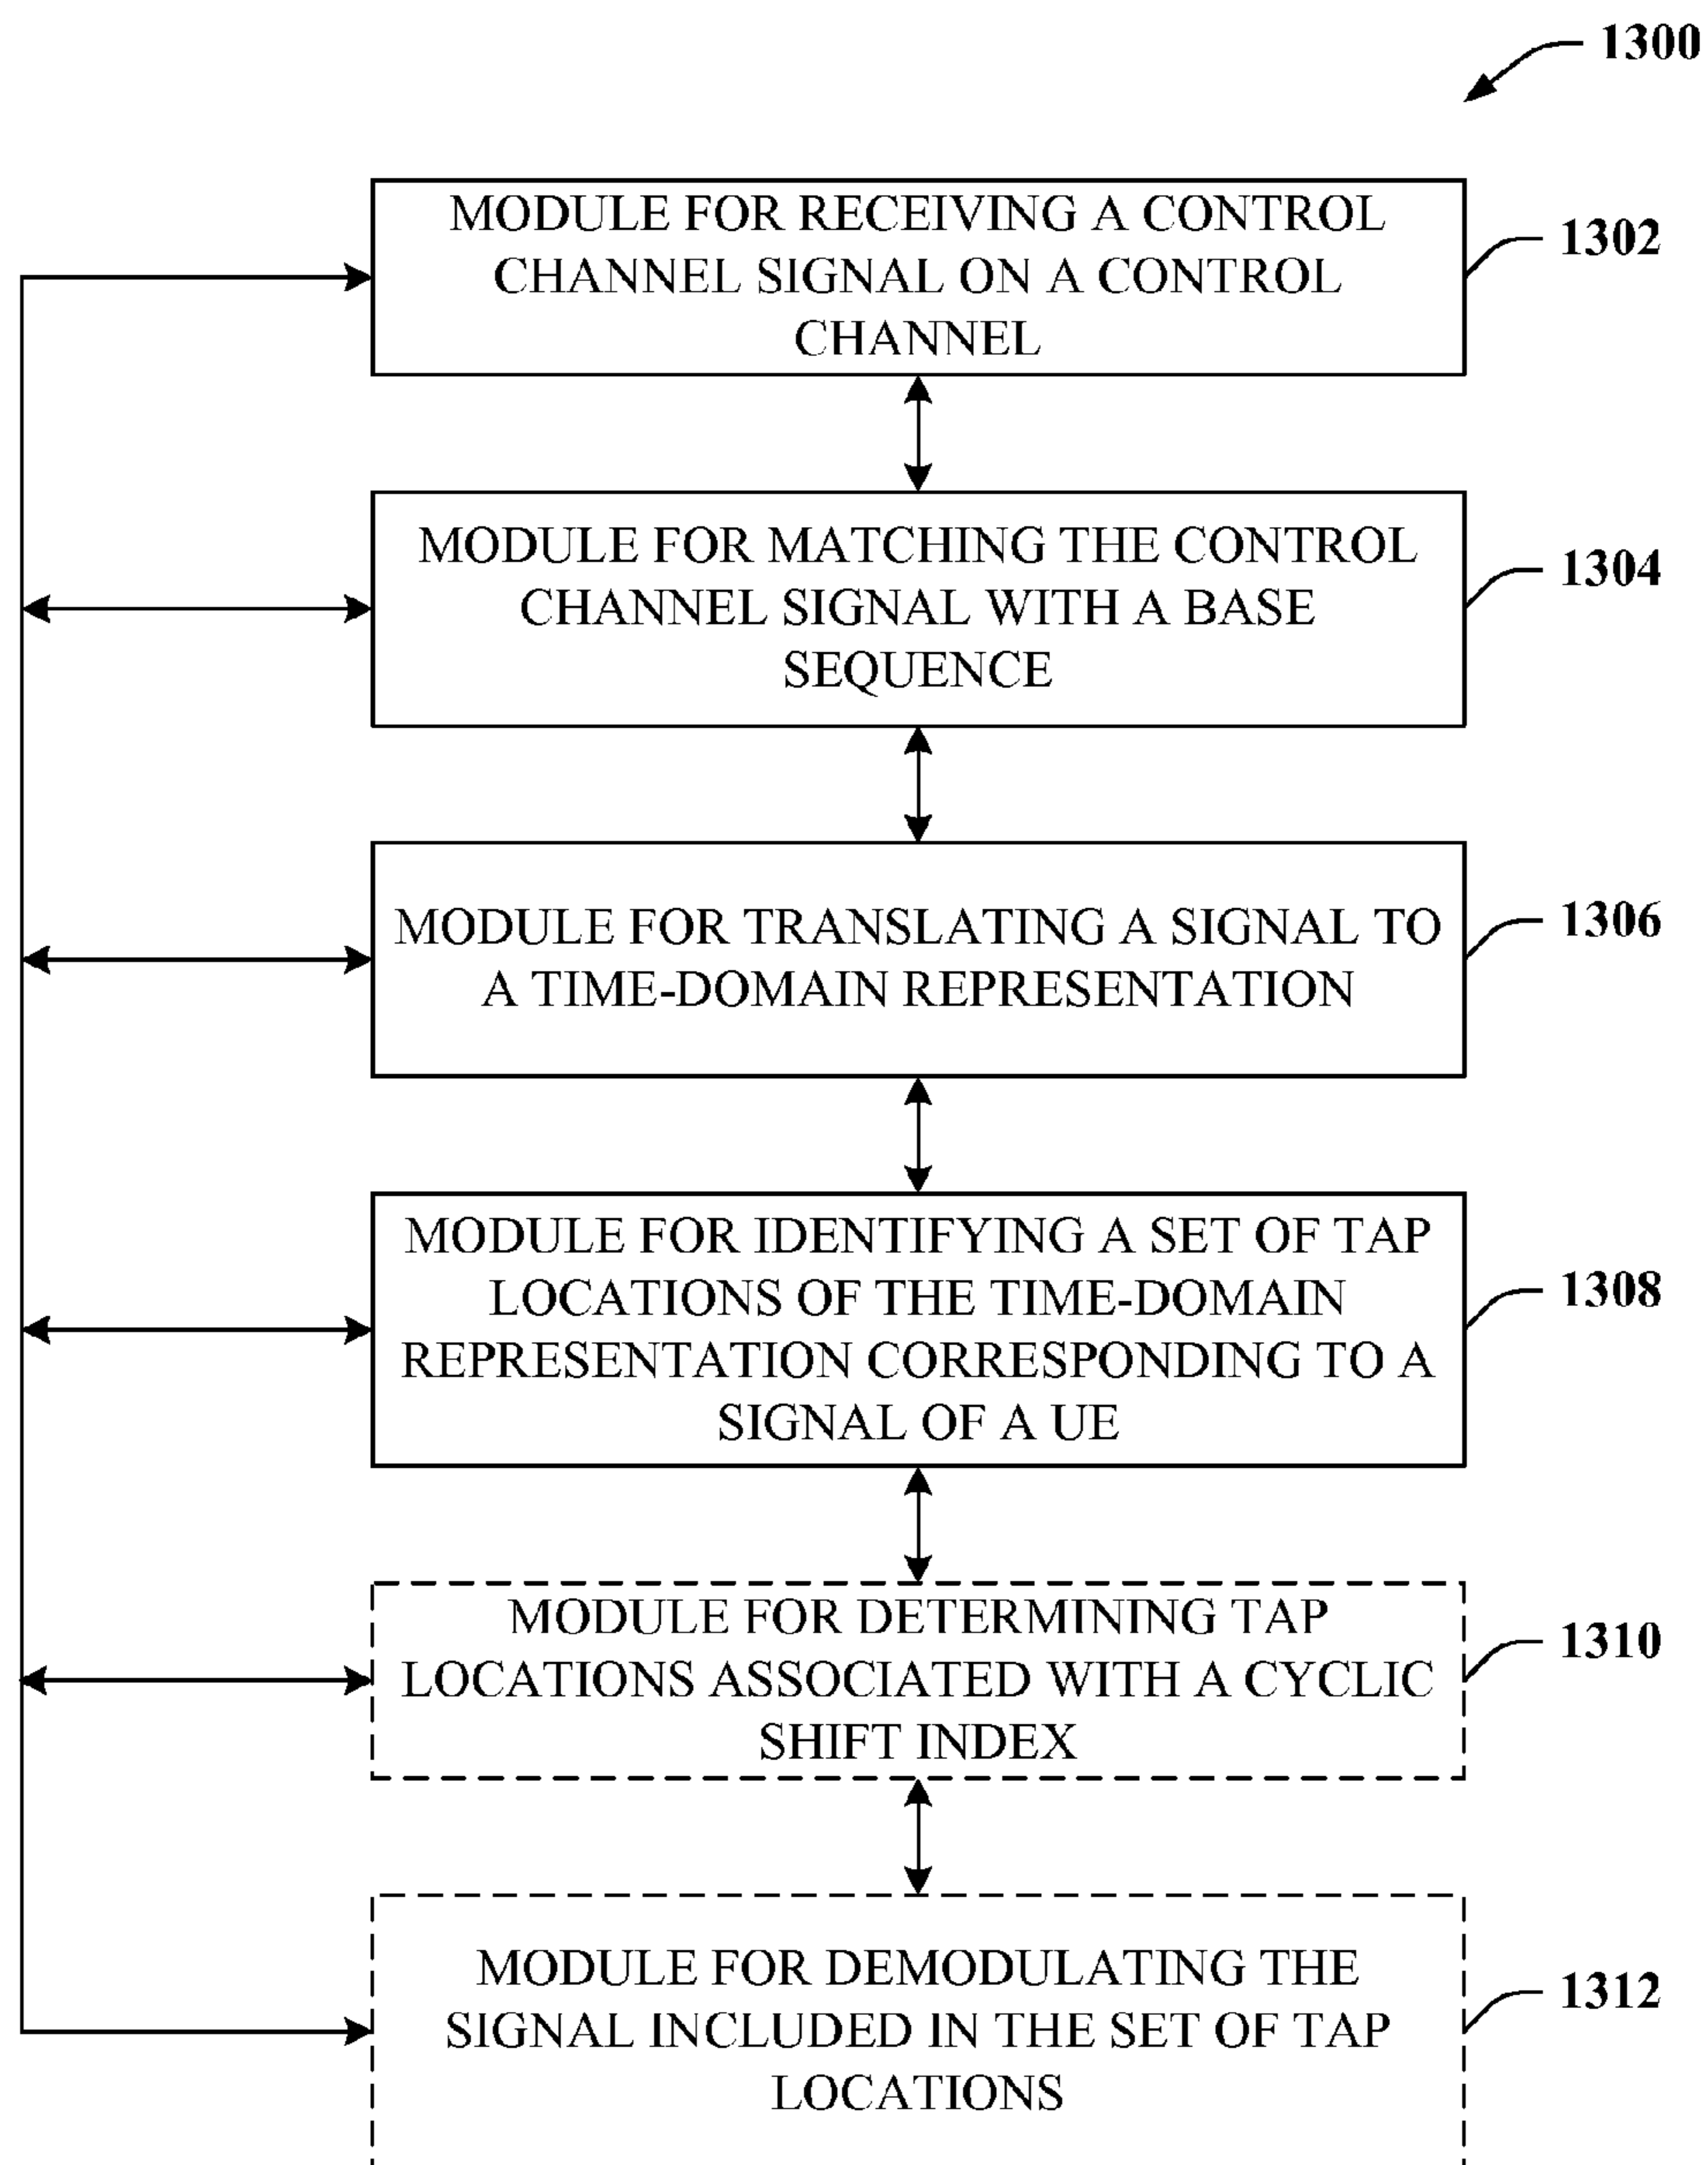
1300

MODULE FOR RECEIVING A CONTROL CHANNEL SIGNAL ON A CONTROL CHANNEL

1302

MODULE FOR MATCHING THE CONTROL CHANNEL SIGNAL WITH A BASE SEQUENCE

1304

MODULE FOR TRANSLATING A SIGNAL TO A TIME-DOMAIN REPRESENTATION

1306

MODULE FOR IDENTIFYING A SET OF TAP LOCATIONS OF THE TIME-DOMAIN REPRESENTATION CORRESPONDING TO A SIGNAL OF A UE

1308

MODULE FOR DETERMINING TAP LOCATIONS ASSOCIATED WITH A CYCLIC SHIFT INDEX

1310

MODULE FOR DEMODULATING THE SIGNAL INCLUDED IN THE SET OF TAP LOCATIONS

1312